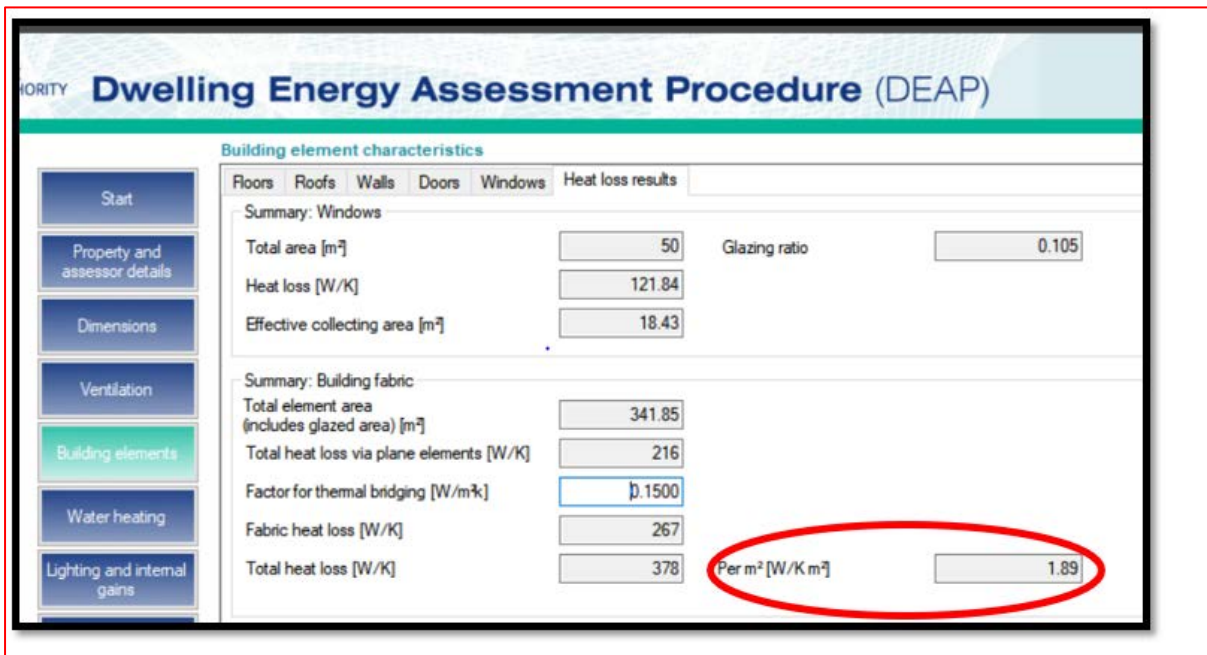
HORITY Dwelling Energy Assessment Procedure (DEAP)

Start

Property and assessor details

Dimensions

Ventilation

Building elements

Water heating

Lighting and internal gains

Building element characteristics

| Floors | Roofs | Walls | Doors | Windows | Heat loss results |
|---|---|---|---|---|---|

Summary: Windows

Total area [m²] 50

Glazing ratio 0.105

Heat loss [W/K] 121.84

Effective collecting area [m²] 18.43

Summary: Building fabric

Total element area (includes glazed area) [m²] 341.85

Total heat loss via plane elements [W/K] 216

Factor for thermal bridging [W/m²k] 0.1500

Fabric heat loss [W/K] 267

Total heat loss [W/K] 378

Per m² [W/K m²] 1.89